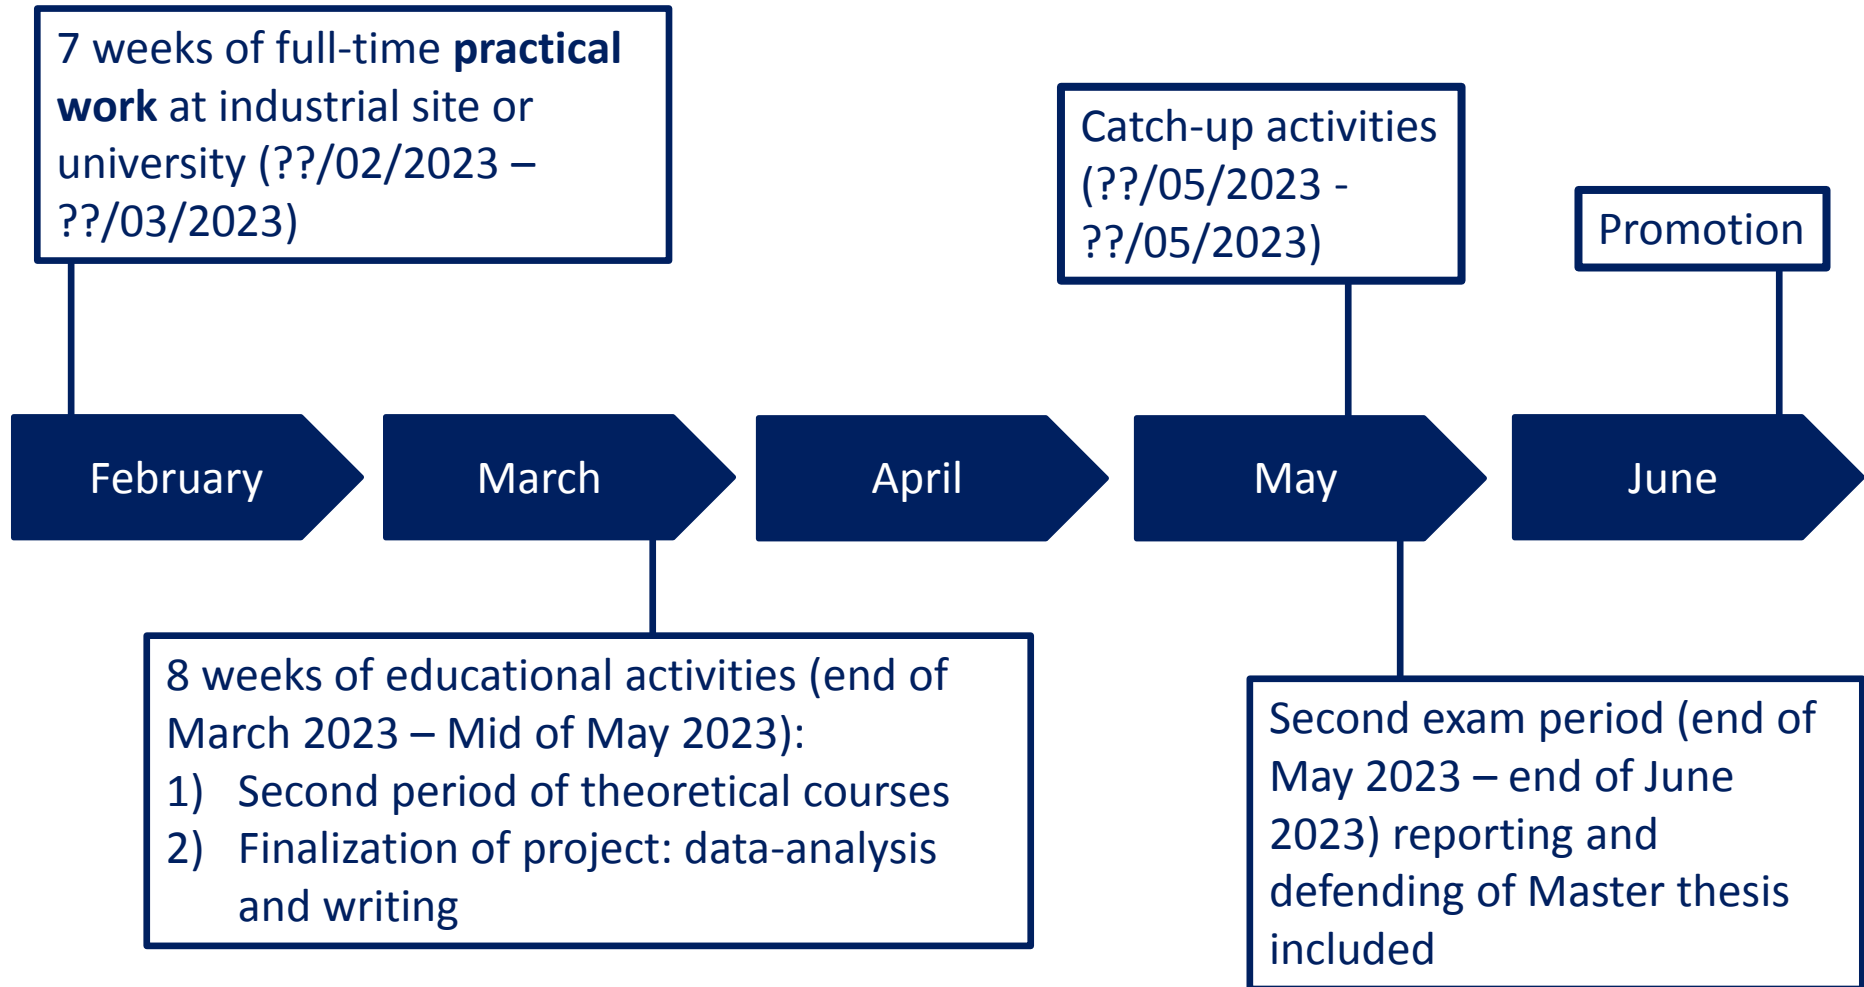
7 weeks of full-time **practical work** at industrial site or university (??/02/2023 – ??/03/2023)

Catch-up activities (??/05/2023 - ??/05/2023)

Promotion

February

March

April

May

June

8 weeks of educational activities (end of March 2023 – Mid of May 2023):
1) Second period of theoretical courses
2) Finalization of project: data-analysis and writing

Second exam period (end of May 2023 – end of June 2023) reporting and defending of Master thesis included